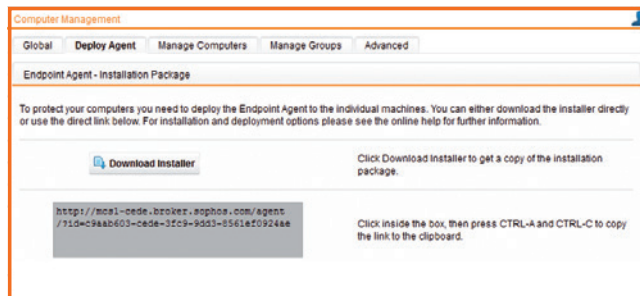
Computer Management

Global | Deploy Agent | Manage Computers | Manage Groups | Advanced

Endpoint Agent - Installation Package

To protect your computers you need to deploy the Endpoint Agent to the individual machines. You can either download the installer directly or use the direct link below. For installation and deployment options please see the online help for further information.

Download Installer

Click Download Installer to get a copy of the installation package.

http://mcs1-cede.broker.sophos.com/agent/?id=c9aab603-cede-3fc9-9dd3-8561ef0924ae

Click inside the box, then press CTRL-A and CTRL-C to copy the link to the clipboard.